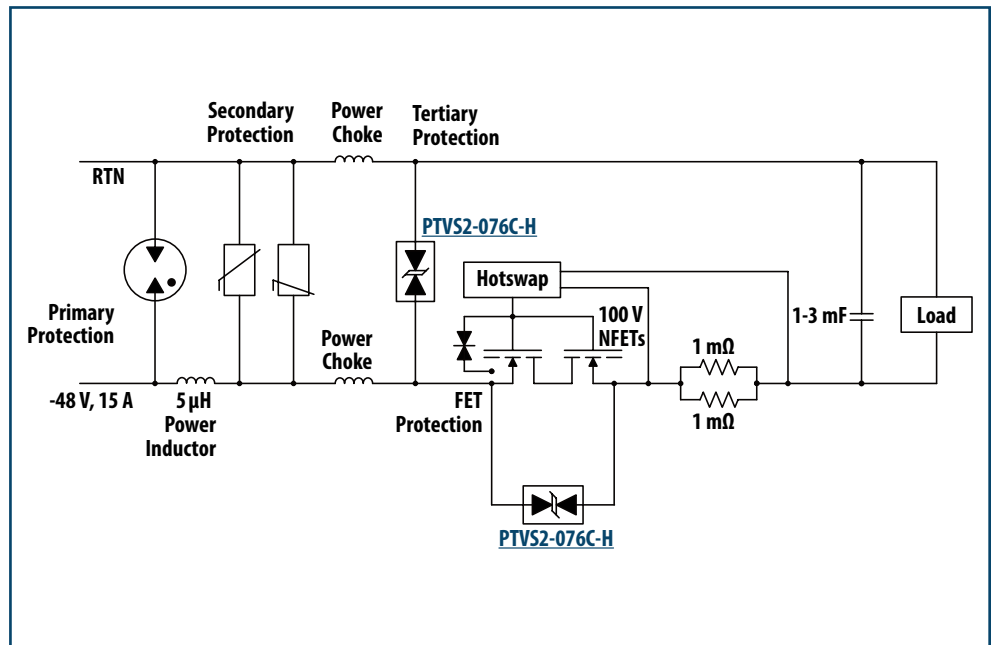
Secondary Protection

Power Choke

Tertiary Protection

RTN

PTVS2-076C-H

Hotswap

Primary Protection

100 V NFETs

1-3 mF

Load

Power Choke

1 mΩ

-48 V, 15 A

5 µH Power Inductor

FET Protection

1 mΩ

PTVS2-076C-H